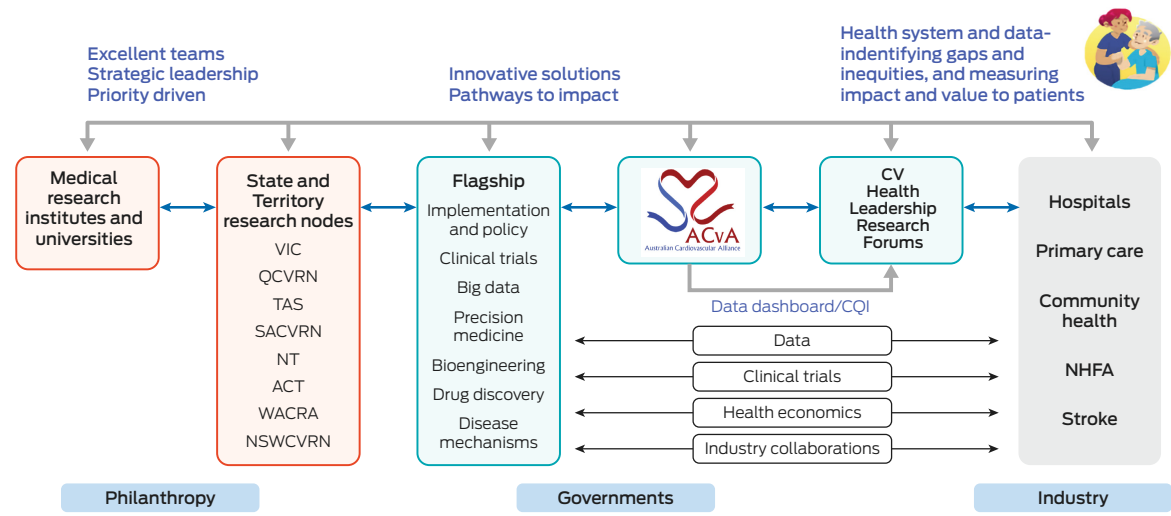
Excellent teams
Strategic leadership
Priority driven

Innovative solutions
Pathways to impact

Health system and data-indentifying gaps and inequities, and measuring impact and value to patients

Medical research institutes and universities

State and Territory research nodes
VIC
QCVRN
TAS
SACVRN
NT
ACT
WACRA
NSWCVRN

Flagship
Implementation and policy
Clinical trials
Big data
Precision medicine
Bioengineering
Drug discovery
Disease mechanisms

ACvA
Australian Cardiovascular Alliance

CV Health Leadership Research Forums

Data dashboard/CQI

Data
Clinical trials
Health economics
Industry collaborations

Hospitals
Primary care
Community health
NHFA
Stroke

Philanthropy
Governments
Industry